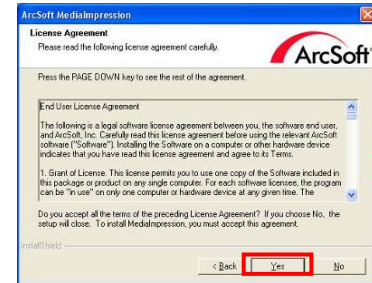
ArcSoft MediaImpression

License Agreement

Please read the following license agreement carefully.

ArcSoft

Press the PAGE DOWN key to see the rest of the agreement.

End User License Agreement

The following is a legal software license agreement between you, the software end user, and ArcSoft, Inc. Carefully read this license agreement before using the relevant ArcSoft software ("Software"). Installing the Software on a computer or other hardware device indicates that you have read this license agreement and agree to its Terms.

1. Grant of License. This license permits you to use one copy of the Software included in this package or product on any single computer. For each software licensee, the program can be "in use" on only one computer or hardware device at any given time. The

Do you accept all the terms of the preceding License Agreement? If you choose No, the setup will close. To install MediaImpression, you must accept this agreement.

InstallShield

< Back

Yes

No